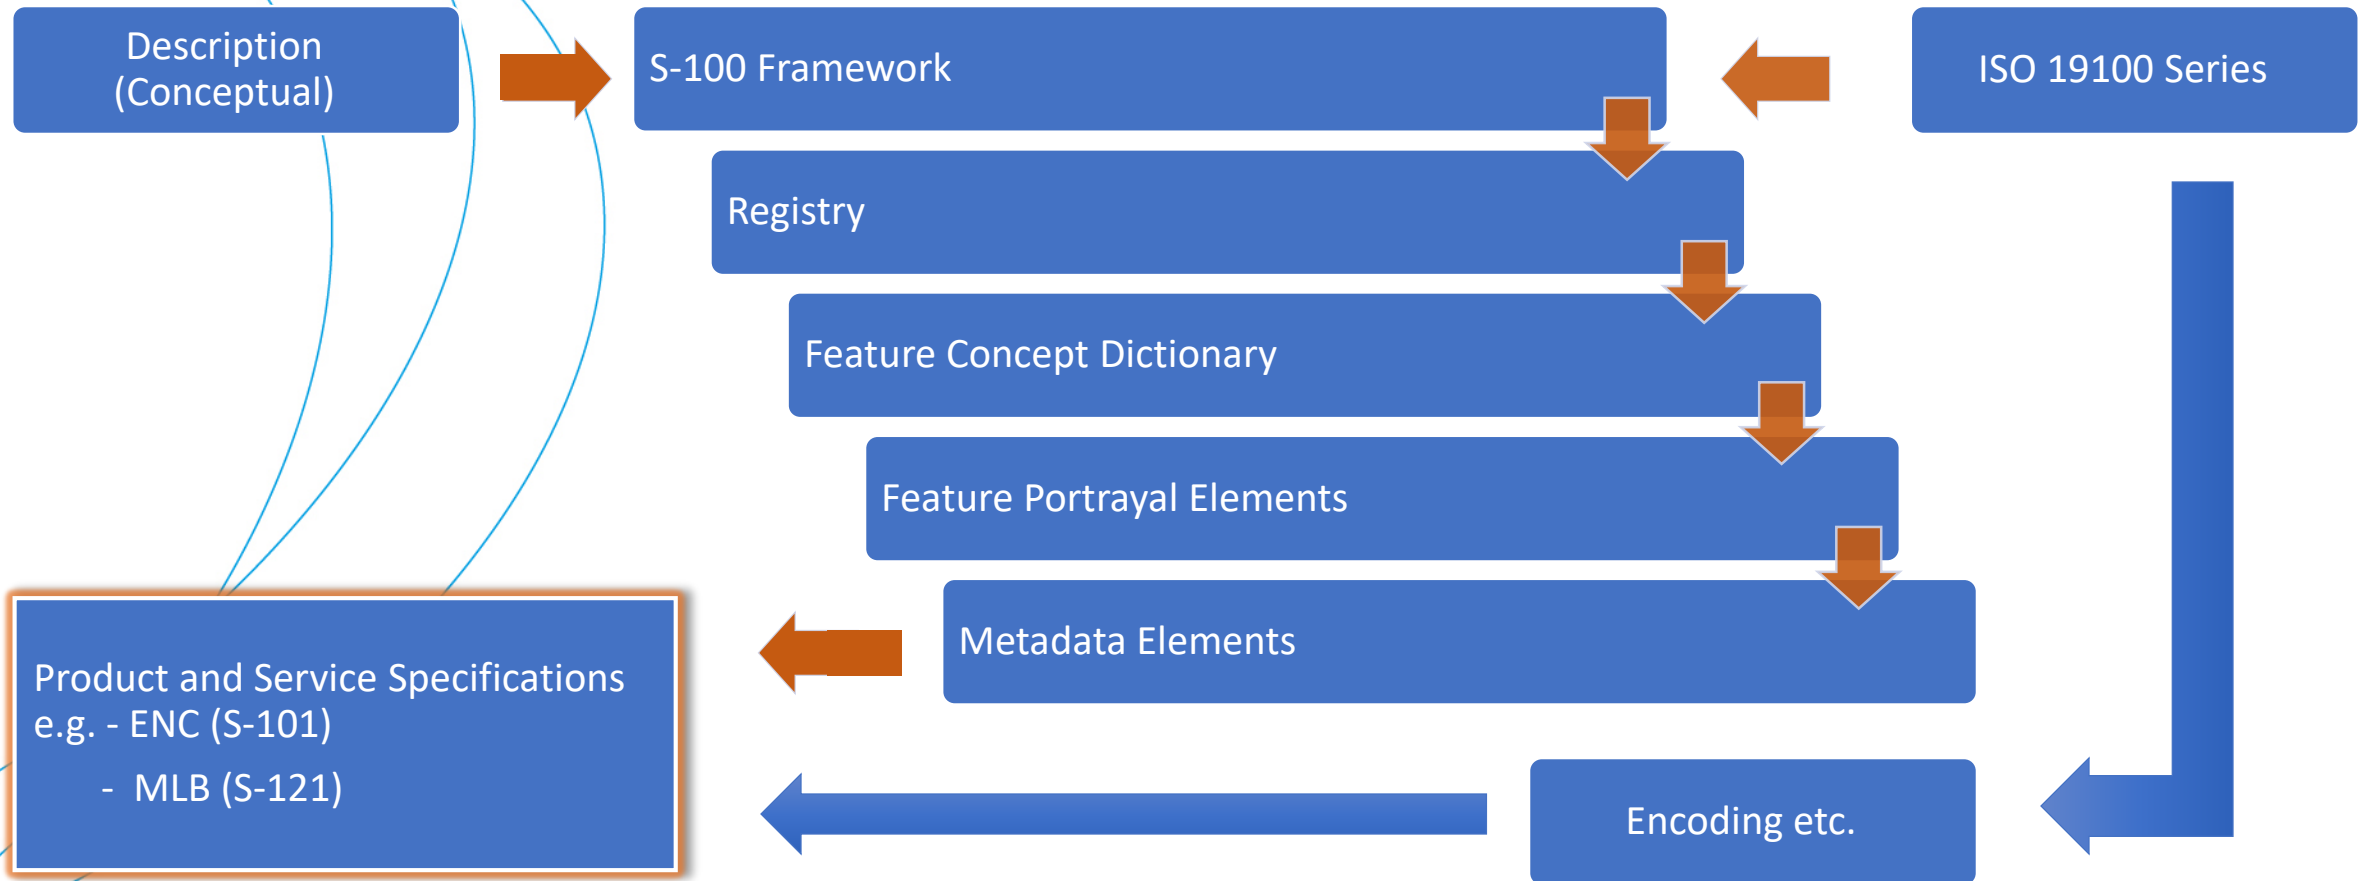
Description (Conceptual)

S-100 Framework

ISO 19100 Series

Registry

Feature Concept Dictionary

Feature Portrayal Elements

Metadata Elements

Product and Service Specifications
e.g. - ENC (S-101)
- MLB (S-121)

Encoding etc.